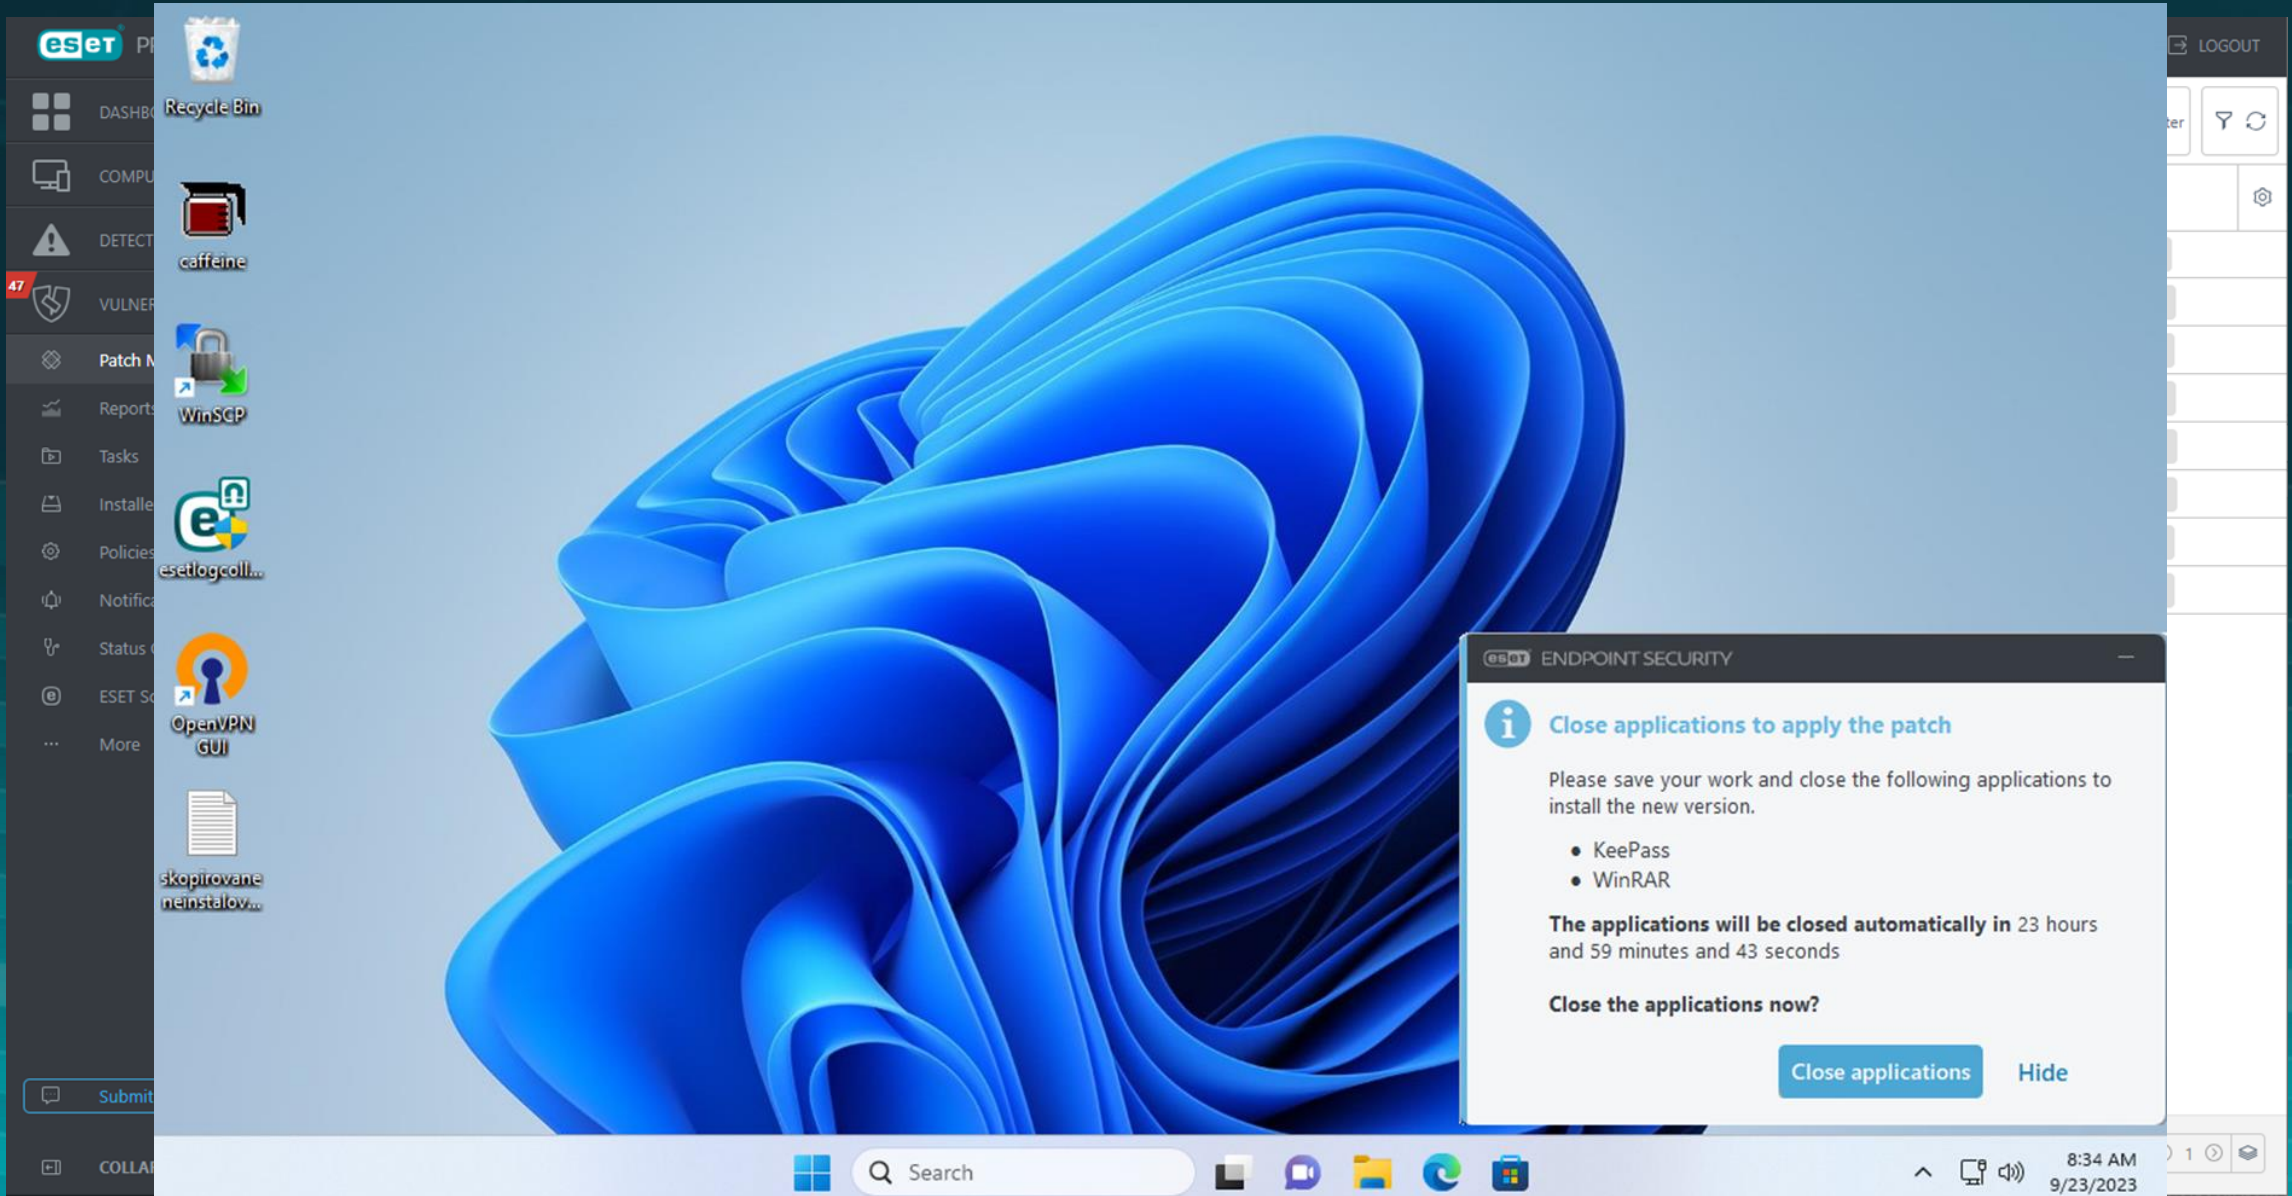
eset PI

DASHB

COMPU

DETECT

47

VULNEF

Patch M

Reports

Tasks

Installe

Policies

Notifica

Status

ESET S

More

Submit

COLLA

Recycle Bin

caffeine

WinSCP

esetlogcoll...

OpenVPN GUI

skopirovane neinstalov...

LOGOUT

ter

ESET ENDPOINT SECURITY

Close applications to apply the patch

Please save your work and close the following applications to install the new version.

- KeePass
- WinRAR

**The applications will be closed automatically in** 23 hours and 59 minutes and 43 seconds

**Close the applications now?**

Close applications

Hide

Search

8:34 AM
9/23/2023

1